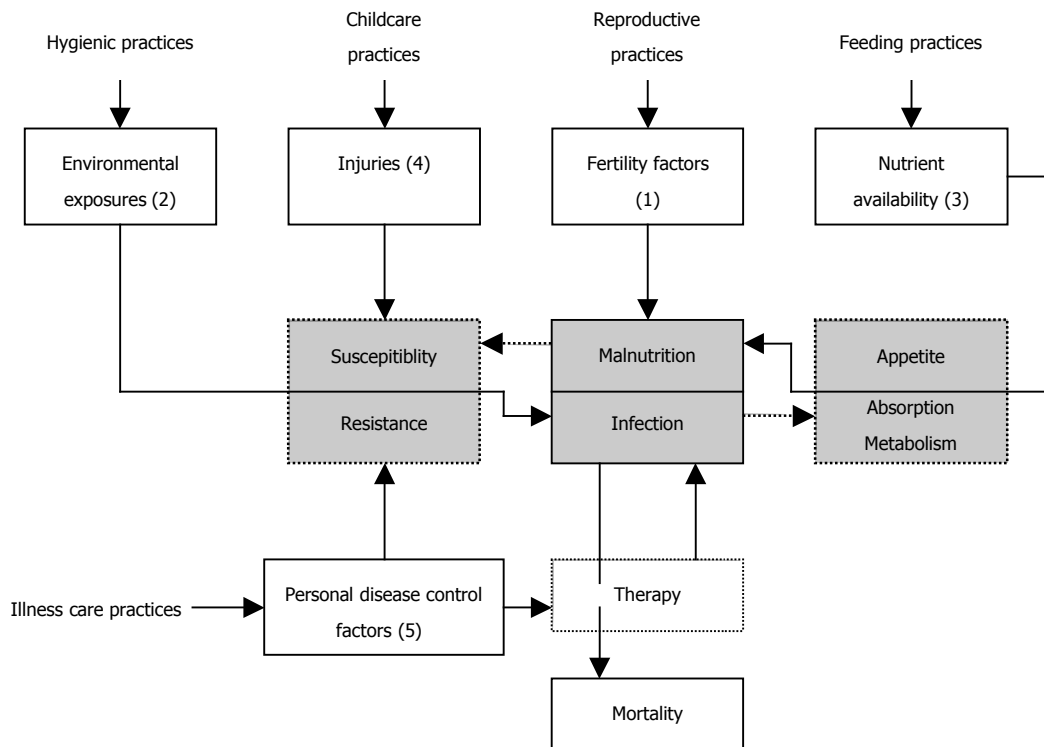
Hygienic practices

Childcare practices

Reproductive practices

Feeding practices

Environmental exposures (2)

Injuries (4)

Fertility factors (1)

Nutrient availability (3)

Suscepitiblity

Resistance

Malnutrition

Infection

Appetite

Absorption

Metabolism

Illness care practices

Personal disease control factors (5)

Therapy

Mortality